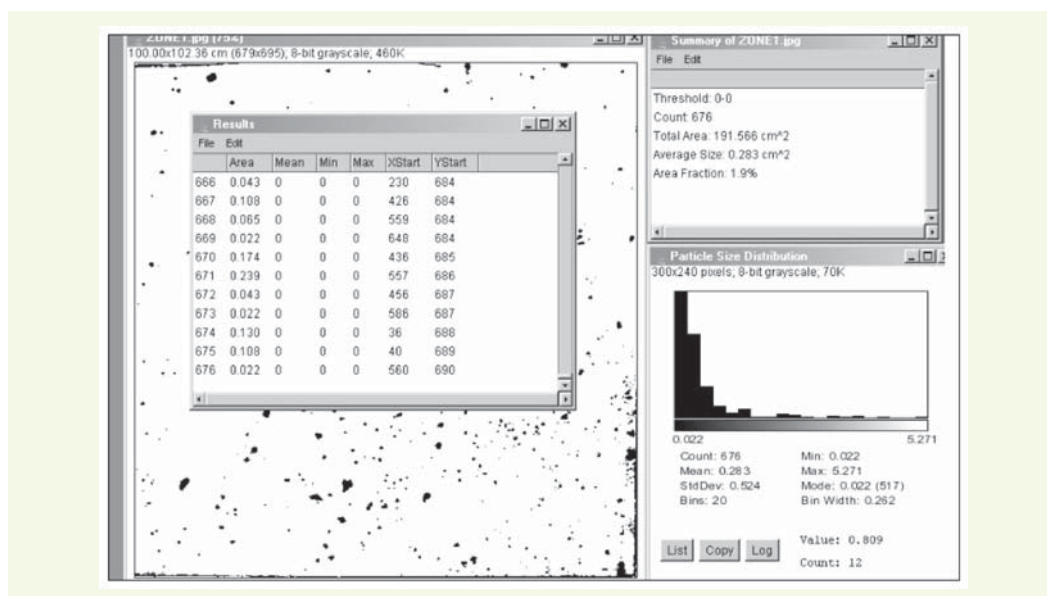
ZONE1.jpg (7/54)
100.00x102.36 cm (679x695); 8-bit grayscale; 460K

Results
File Edit

| | Area | Mean | Min | Max | XStart | YStart |
|---|---|---|---|---|---|---|
| 666 | 0.043 | 0 | 0 | 0 | 230 | 684 |
| 667 | 0.108 | 0 | 0 | 0 | 426 | 684 |
| 668 | 0.065 | 0 | 0 | 0 | 559 | 684 |
| 669 | 0.022 | 0 | 0 | 0 | 648 | 684 |
| 670 | 0.174 | 0 | 0 | 0 | 436 | 685 |
| 671 | 0.239 | 0 | 0 | 0 | 557 | 686 |
| 672 | 0.043 | 0 | 0 | 0 | 456 | 687 |
| 673 | 0.022 | 0 | 0 | 0 | 586 | 687 |
| 674 | 0.130 | 0 | 0 | 0 | 36 | 688 |
| 675 | 0.108 | 0 | 0 | 0 | 40 | 689 |
| 676 | 0.022 | 0 | 0 | 0 | 560 | 690 |

Summary of ZONE1.jpg
File Edit

Threshold: 0-0
Count: 676
Total Area: 191.566 cm^2
Average Size: 0.283 cm^2
Area Fraction: 1.9%

Particle Size Distribution
300x240 pixels; 8-bit grayscale; 70K

0.022
5.271

Count: 676
Mean: 0.283
StdDev: 0.524
Bins: 20

Min: 0.022
Max: 5.271
Mode: 0.022 (517)
Bin Width: 0.262

List Copy Log

Value: 0.809
Count: 12